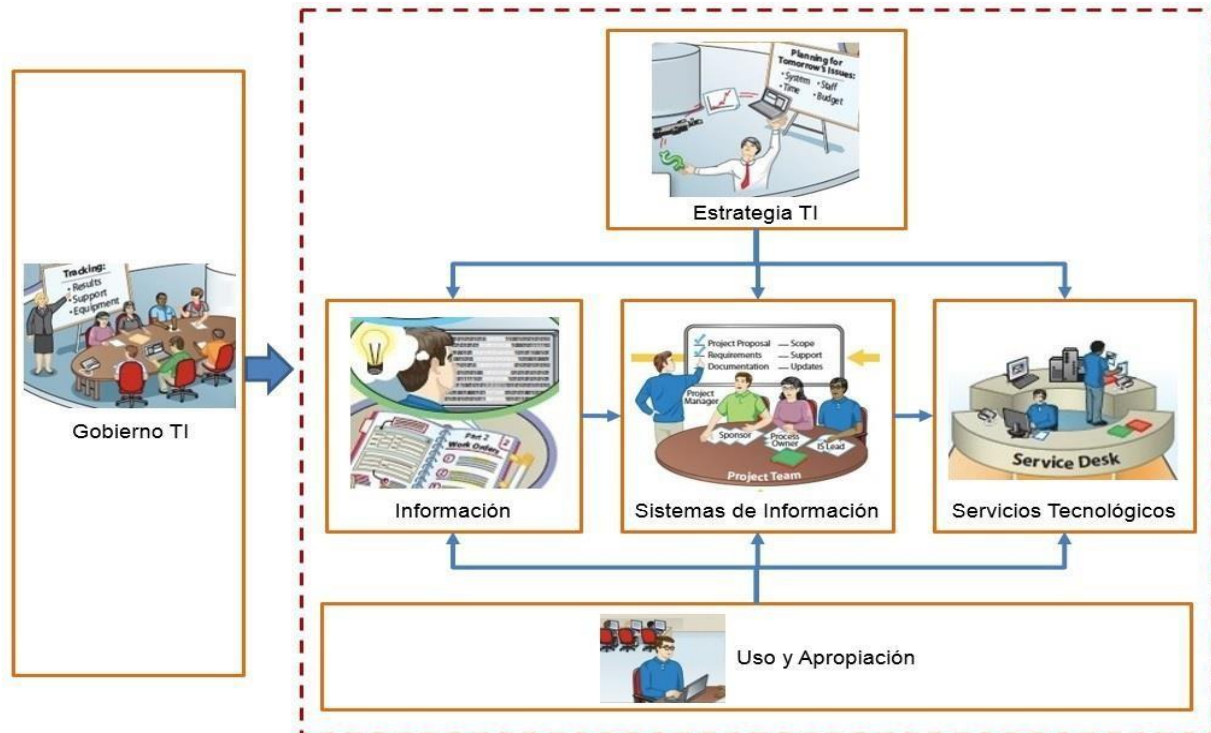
Planning for Tomorrow's Issues:
• System • Staff
• Time • Budget

Estrategia TI

Tracking:
• Results
• Support
• Equipment

Gobierno TI

Part 2
Work Orders

Información

Project Proposal — Scope
Requirements — Support
Documentation — Updates
Project Manager
Sponsor
Process Owner
IS Lead
Project Team

Sistemas de Información

Service Desk

Servicios Tecnológicos

Uso y Apropiación